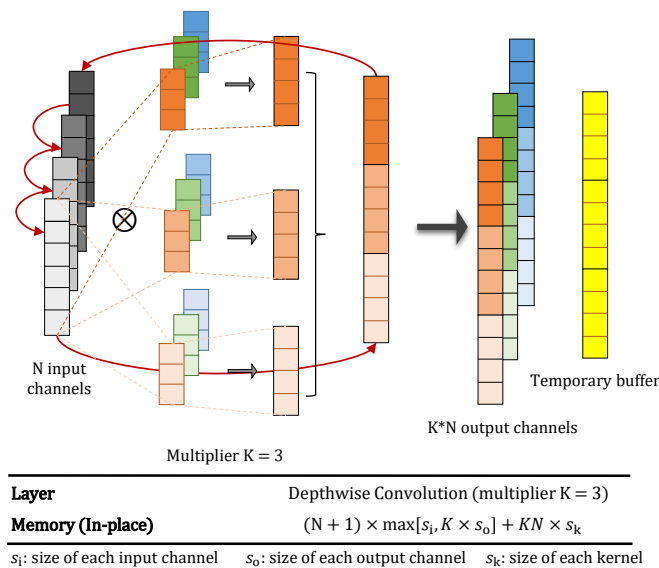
$\otimes$

N input channels

Multiplier K = 3

K*N output channels

Temporary buffer

| Layer | Depthwise Convolution (multiplier K = 3) |
|---|---|
| Memory (In-place) | $(N+1) \times \max[s_i, K \times s_o] + KN \times s_k$ |

$s_i$: size of each input channel $s_o$: size of each output channel $s_k$: size of each kernel